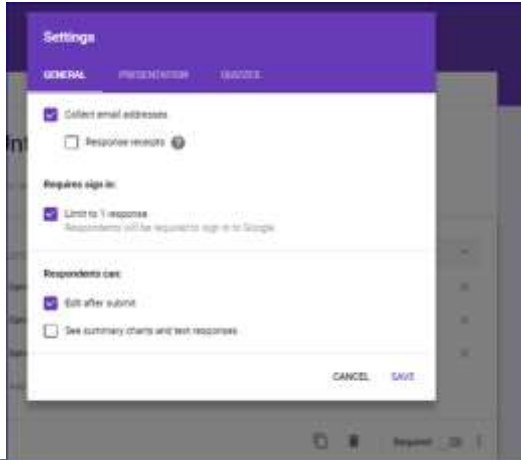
Settings

GENERAL PRESENTATION QUIZZES

Collect email addresses

Response receipts

Requires sign in:

Limit to 1 response
Respondents will be required to sign in to Google

Respondents can:

Edit after submit

See summary charts and text responses

CANCEL SAVE

Required